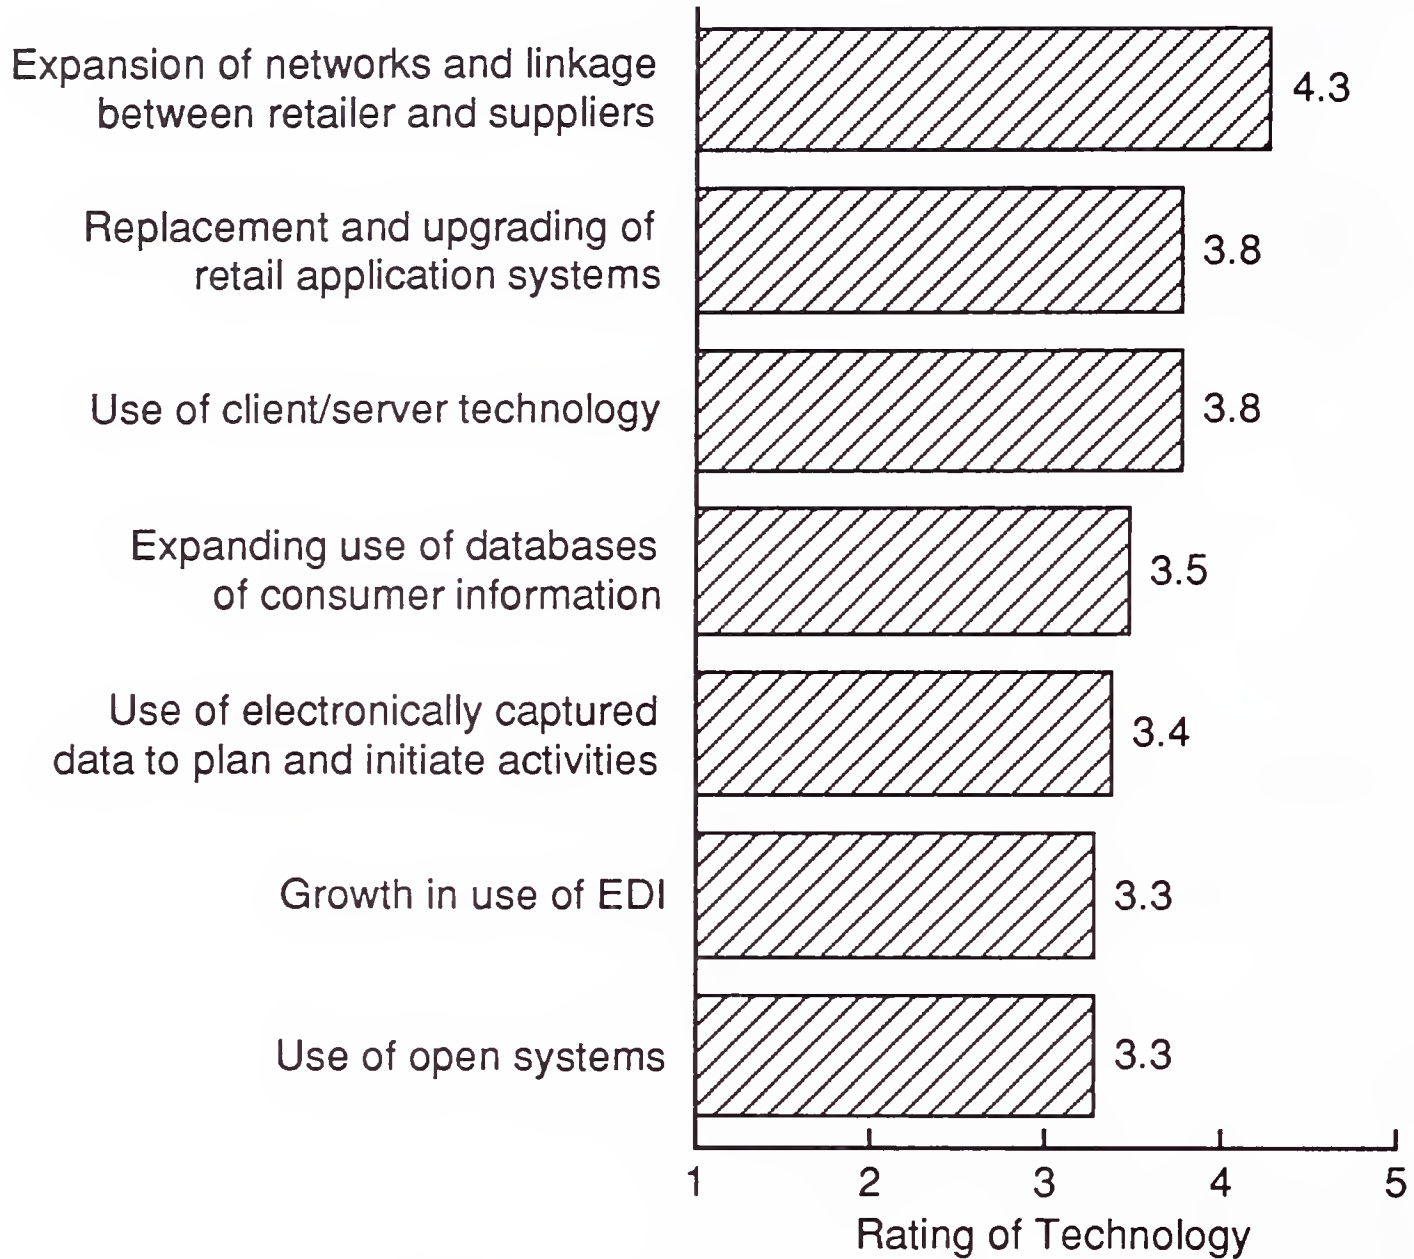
Expansion of networks and linkage between retailer and suppliers 4.3

Replacement and upgrading of retail application systems 3.8

Use of client/server technology 3.8

Expanding use of databases of consumer information 3.5

Use of electronically captured data to plan and initiate activities 3.4

Growth in use of EDI 3.3

Use of open systems 3.3

1 2 3 4 5

Rating of Technology